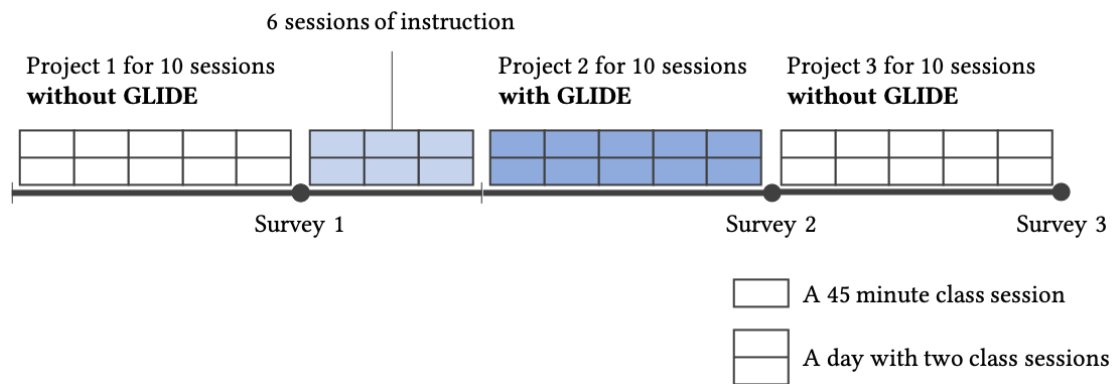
6 sessions of instruction

Project 1 for 10 sessions
**without GLIDE**

Project 2 for 10 sessions
**with GLIDE**

Project 3 for 10 sessions
**without GLIDE**

Survey 1

Survey 2

Survey 3

A 45 minute class session

A day with two class sessions